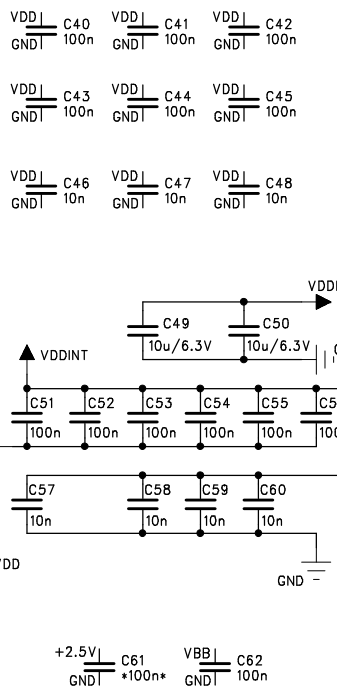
VDD C40 100n GND
VDD C41 100n GND
VDD C42 100n GND

VDD C43 100n GND
VDD C44 100n GND
VDD C45 100n GND

VDD C46 10n GND
VDD C47 10n GND
VDD C48 10n GND

VDD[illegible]
C49 10u/6.3V
C50 10u/6.3V
VDDINT
C51 100n
C52 100n
C53 100n
C54 100n
C55 100n
C5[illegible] 10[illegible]
C57 10n
C58 10n
C59 10n
C60 10n
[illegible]DD
GND

+2.5V C61 *100n* GND
VBB C62 100n GND